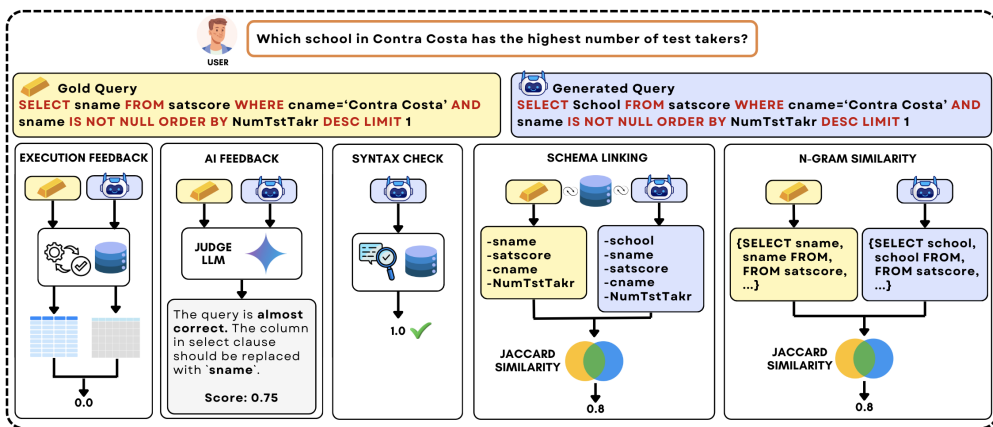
USER

Which school in Contra Costa has the highest number of test takers?

Gold Query
SELECT sname FROM satscore WHERE cname='Contra Costa' AND sname IS NOT NULL ORDER BY NumTstTakr DESC LIMIT 1

Generated Query
SELECT School FROM satscore WHERE cname='Contra Costa' AND sname IS NOT NULL ORDER BY NumTstTakr DESC LIMIT 1

EXECUTION FEEDBACK

0.0

AI FEEDBACK

JUDGE LLM

The query is almost correct. The column in select clause should be replaced with `sname`.

Score: 0.75

SYNTAX CHECK

1.0

SCHEMA LINKING

-sname
-satscore
-cname
-NumTstTakr

-school
-sname
-satscore
-cname
-NumTstTakr

JACCARD SIMILARITY

0.8

N-GRAM SIMILARITY

{SELECT sname, sname FROM, FROM satscore, ...}

{SELECT school, school FROM, FROM satscore, ...}

JACCARD SIMILARITY

0.8